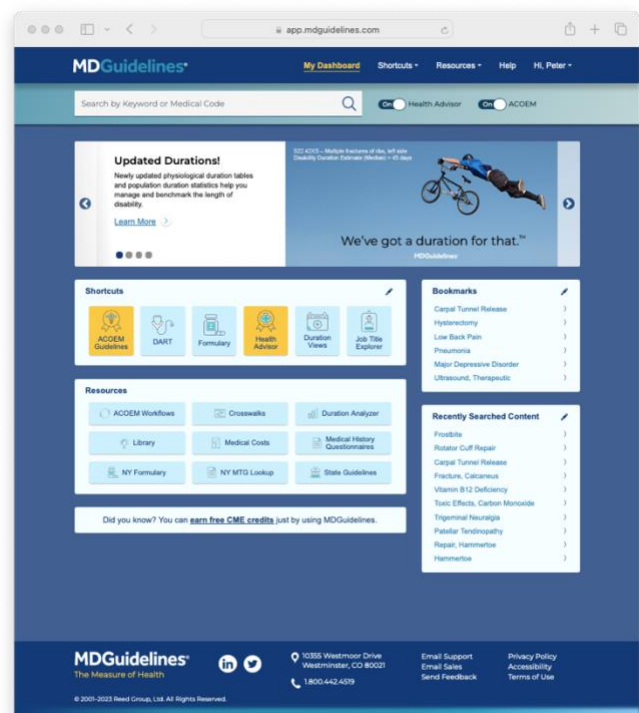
app.mdguidelines.com

MDGuidelines

My Dashboard Shortcuts Resources Help Hi, Peter

Search by Keyword or Medical Code

On Health Advisor On ACOEM

Updated Durations!

Newly updated physiological duration tables and population duration statistics help you manage and benchmark the length of disability.

Learn More

S22.43XS – Multiple fractures of ribs, left side
Disability Duration Estimate (Median) = 45 days

We've got a duration for that.™

MDGuidelines

Shortcuts

ACOEM Guidelines
DART
Formulary
Health Advisor
Duration Views
Job Title Explorer

Bookmarks

Carpal Tunnel Release
Hysterectomy
Low Back Pain
Pneumonia
Major Depressive Disorder
Ultrasound, Therapeutic

Resources

ACOEM Workflows
Crosswalks
Duration Analyzer
Library
Medical Costs
Medical History Questionnaires
NY Formulary
NY MTG Lookup
State Guidelines

Recently Searched Content

Frostbite
Rotator Cuff Repair
Carpal Tunnel Release
Fracture, Calcaneus
Vitamin B12 Deficiency
Toxic Effects, Carbon Monoxide
Trigeminal Neuralgia
Patellar Tendinopathy
Repair, Hammertoe
Hammertoe

Did you know? You can earn free CME credits just by using MDGuidelines.

MDGuidelines
The Measure of Health

10355 Westmoor Drive
Westminster, CO 80021

1.800.442.4519

Email Support
Email Sales
Send Feedback

Privacy Policy
Accessibility
Terms of Use

© 2001-2023 Reed Group, Ltd. All Rights Reserved.